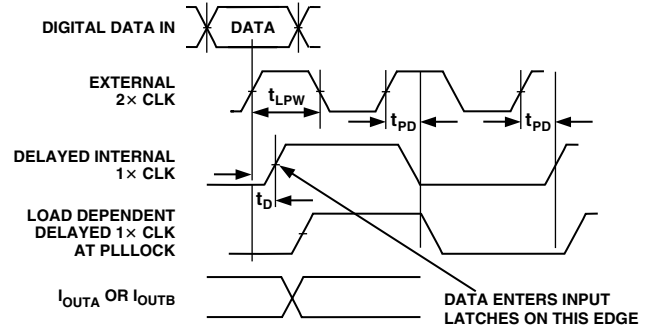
DIGITAL DATA IN

DATA

EXTERNAL $2\times$ CLK

$t_{LPW}$

$t_{PD}$

$t_{PD}$

DELAYED INTERNAL $1\times$ CLK

$t_D$

LOAD DEPENDENT DELAYED $1\times$ CLK AT PLLLOCK

$I_{OUTA}$ OR $I_{OUTB}$

DATA ENTERS INPUT LATCHES ON THIS EDGE